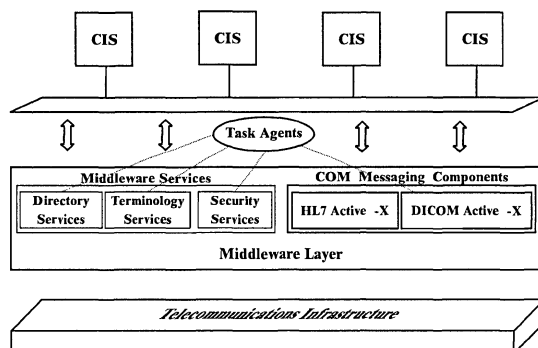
CIS

CIS

CIS

CIS

Task Agents

Middleware Services

Directory Services

Terminology Services

Security Services

COM Messaging Components

HL7 Active -X

DICOM Active -X

Middleware Layer

Telecommunications Infrastructure